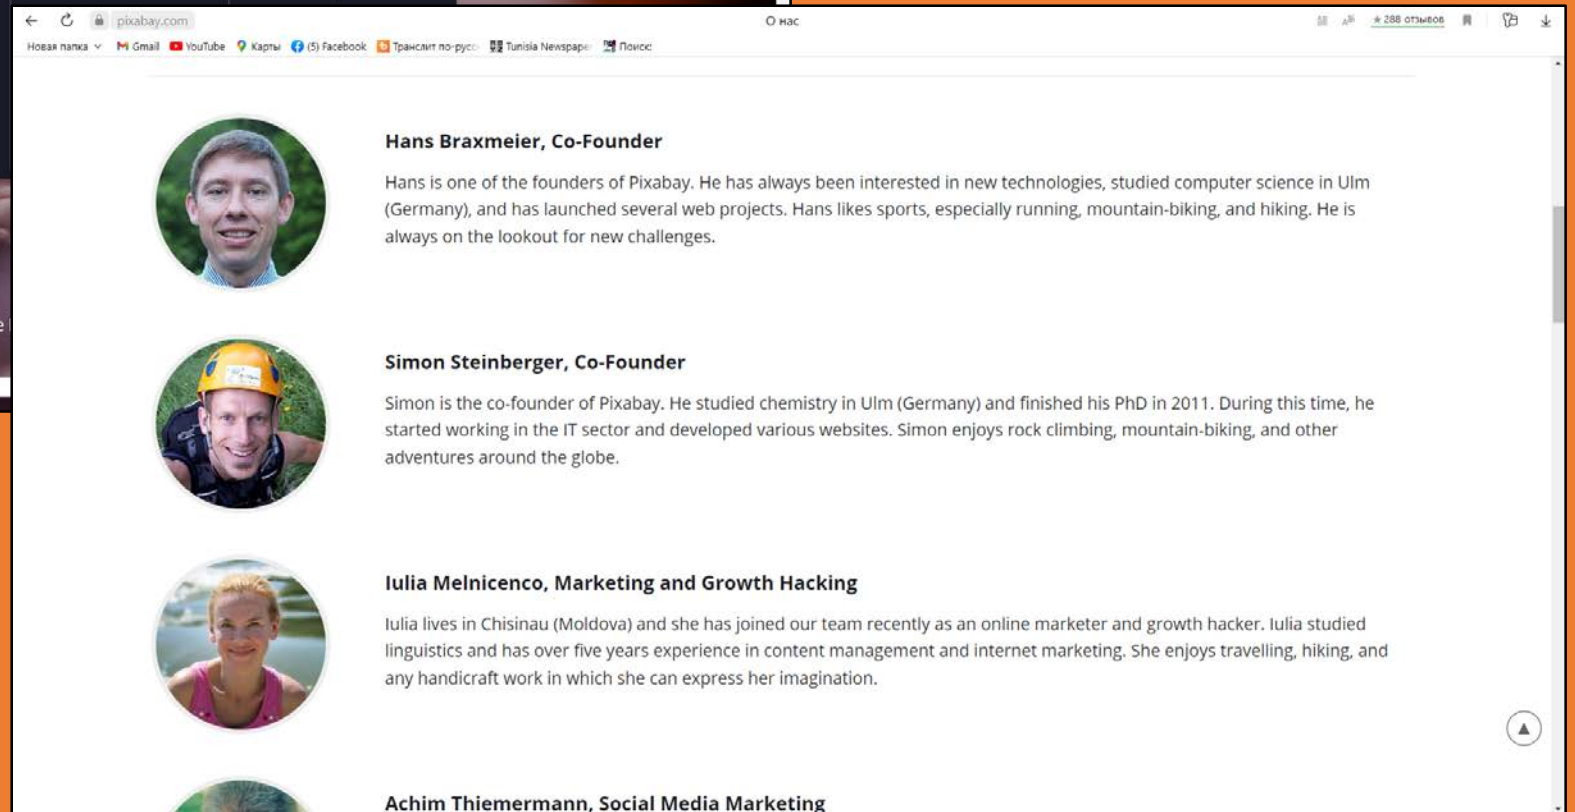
pixabay.com

О нас

★ 288 отзывов

Новая папка Gmail YouTube Карты (5) Facebook Транслит по-русс Tunisia Newspape Поиск

Hans Braxmeier, Co-Founder

Hans is one of the founders of Pixabay. He has always been interested in new technologies, studied computer science in Ulm (Germany), and has launched several web projects. Hans likes sports, especially running, mountain-biking, and hiking. He is always on the lookout for new challenges.

Simon Steinberger, Co-Founder

Simon is the co-founder of Pixabay. He studied chemistry in Ulm (Germany) and finished his PhD in 2011. During this time, he started working in the IT sector and developed various websites. Simon enjoys rock climbing, mountain-biking, and other adventures around the globe.

Iulia Melnicenco, Marketing and Growth Hacking

Iulia lives in Chisinau (Moldova) and she has joined our team recently as an online marketer and growth hacker. Iulia studied linguistics and has over five years experience in content management and internet marketing. She enjoys travelling, hiking, and any handicraft work in which she can express her imagination.

Achim Thiemermann, Social Media Marketing